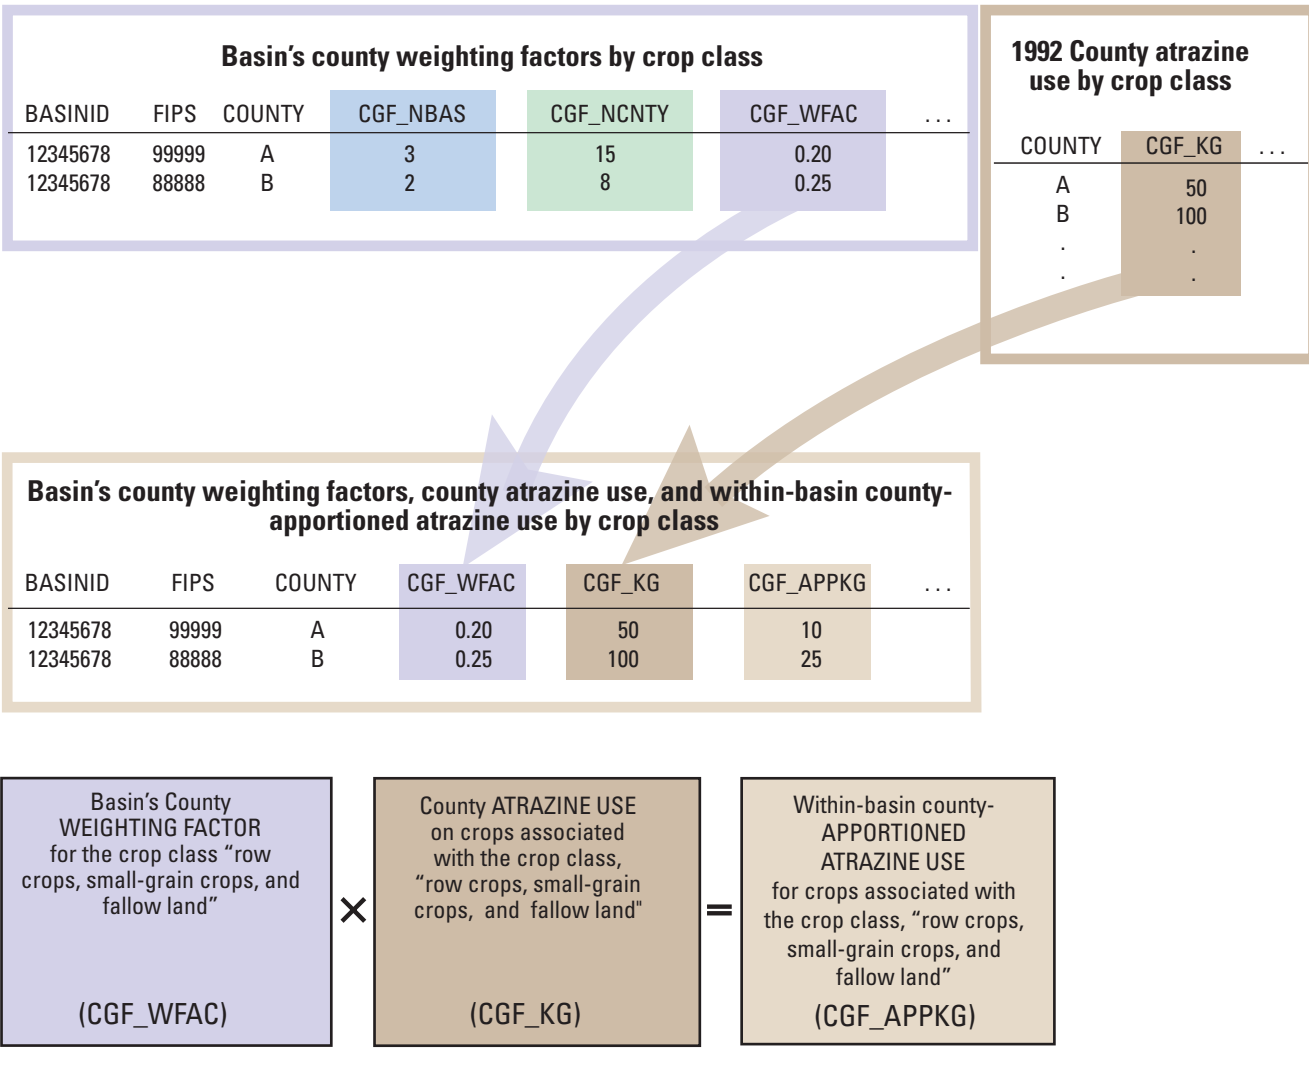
Basin's county weighting factors by crop class

| BASINID | FIPS | COUNTY | CGF_NBAS | CGF_NCNTY | CGF_WFAC | . . . |
|---|---|---|---|---|---|---|
| 12345678 | 99999 | A | 3 | 15 | 0.20 | |
| 12345678 | 88888 | B | 2 | 8 | 0.25 | |

1992 County atrazine use by crop class

| COUNTY | CGF_KG | . . . |
|---|---|---|
| A | 50 | |
| B | 100 | |
| . | . | |
| . | . | |

Basin's county weighting factors, county atrazine use, and within-basin county-apportioned atrazine use by crop class

| BASINID | FIPS | COUNTY | CGF_WFAC | CGF_KG | CGF_APPKG | . . . |
|---|---|---|---|---|---|---|
| 12345678 | 99999 | A | 0.20 | 50 | 10 | |
| 12345678 | 88888 | B | 0.25 | 100 | 25 | |

Basin's County WEIGHTING FACTOR for the crop class "row crops, small-grain crops, and fallow land"

(CGF_WFAC)

×

County ATRAZINE USE on crops associated with the crop class, "row crops, small-grain crops, and fallow land"

(CGF_KG)

=

Within-basin county-APPORTIONED ATRAZINE USE for crops associated with the crop class, "row crops, small-grain crops, and fallow land"

(CGF_APPKG)